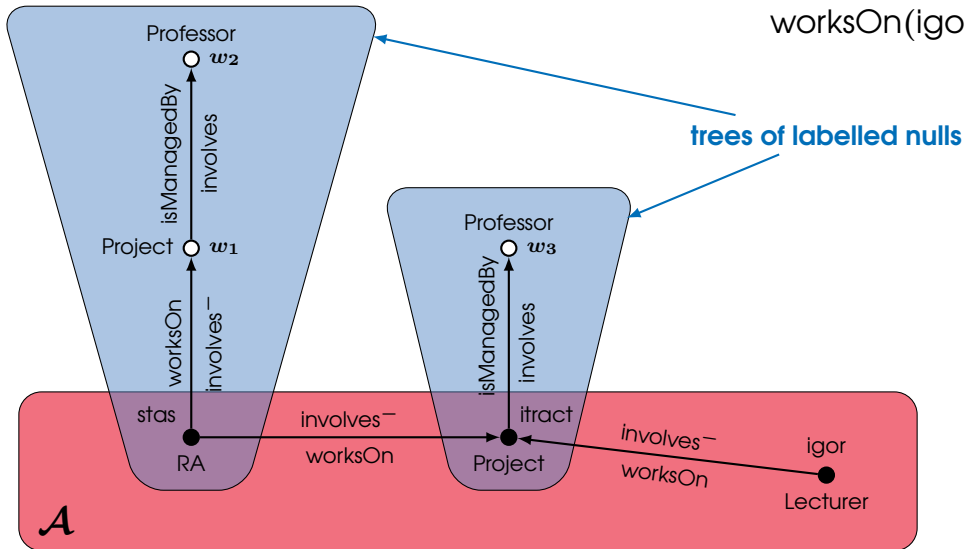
worksOn(igo

Professor
$w_2$
isManagedBy
involves
Project
$w_1$
worksOn
involves$^-$

trees of labelled nulls

Professor
$w_3$
isManagedBy
involves

stas
RA
involves$^-$
worksOn
itract
Project
involves$^-$
worksOn
igor
Lecturer
$\mathcal{A}$